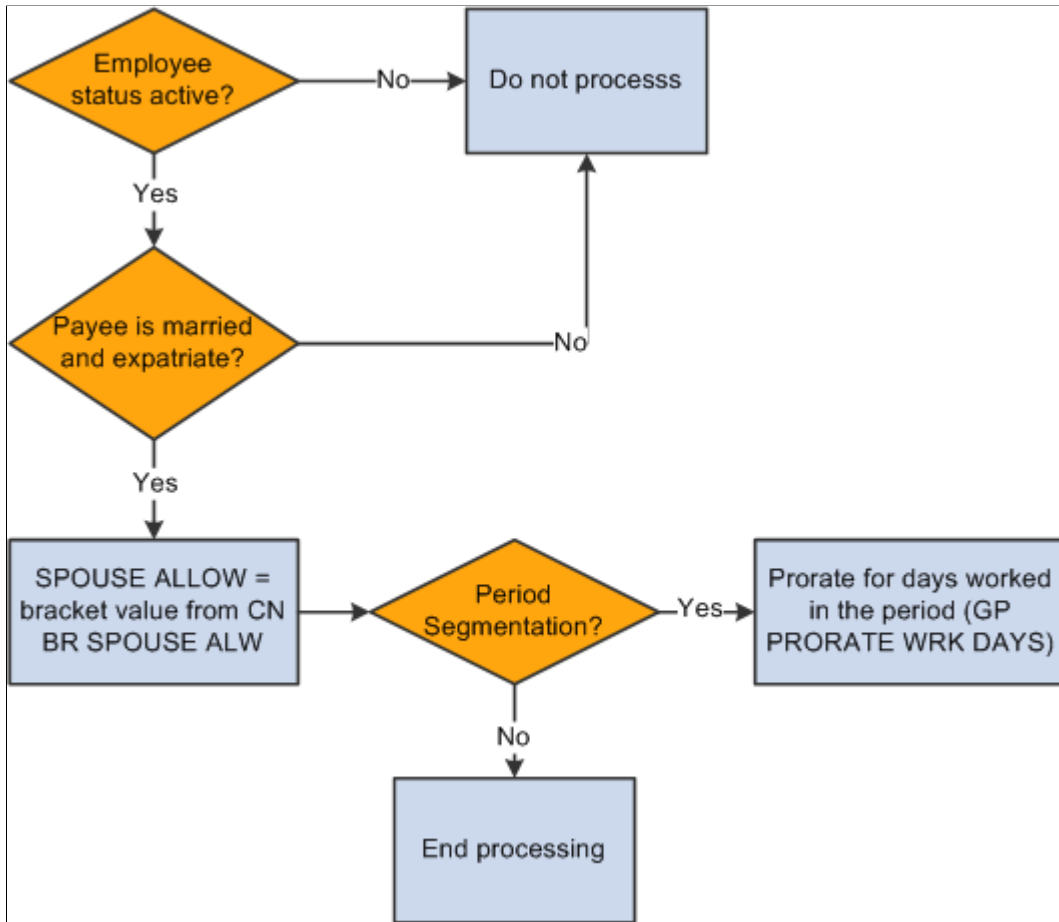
Employee status active?

No

Do not processs

Yes

Payee is married and expatriate?

No

Yes

SPOUSE ALLOW = bracket value from CN BR SPOUSE ALW

Period Segmentation?

Yes

Prorate for days worked in the period (GP PRORATE WRK DAYS)

No

End processing